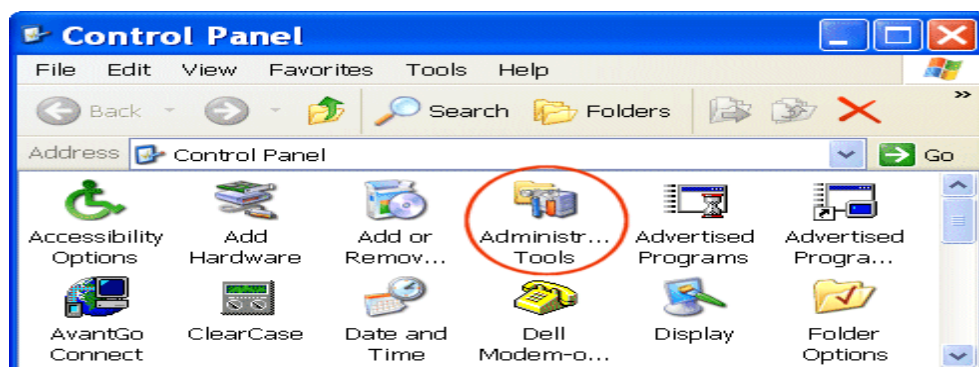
Control Panel

File Edit View Favorites Tools Help

Back Search Folders

Address Control Panel Go

Accessibility Options

Add Hardware

Add or Remov...

Administr... Tools

Advertised Programs

Advertised Progra...

AvantGo Connect

ClearCase

Date and Time

Dell Modem-o...

Display

Folder Options